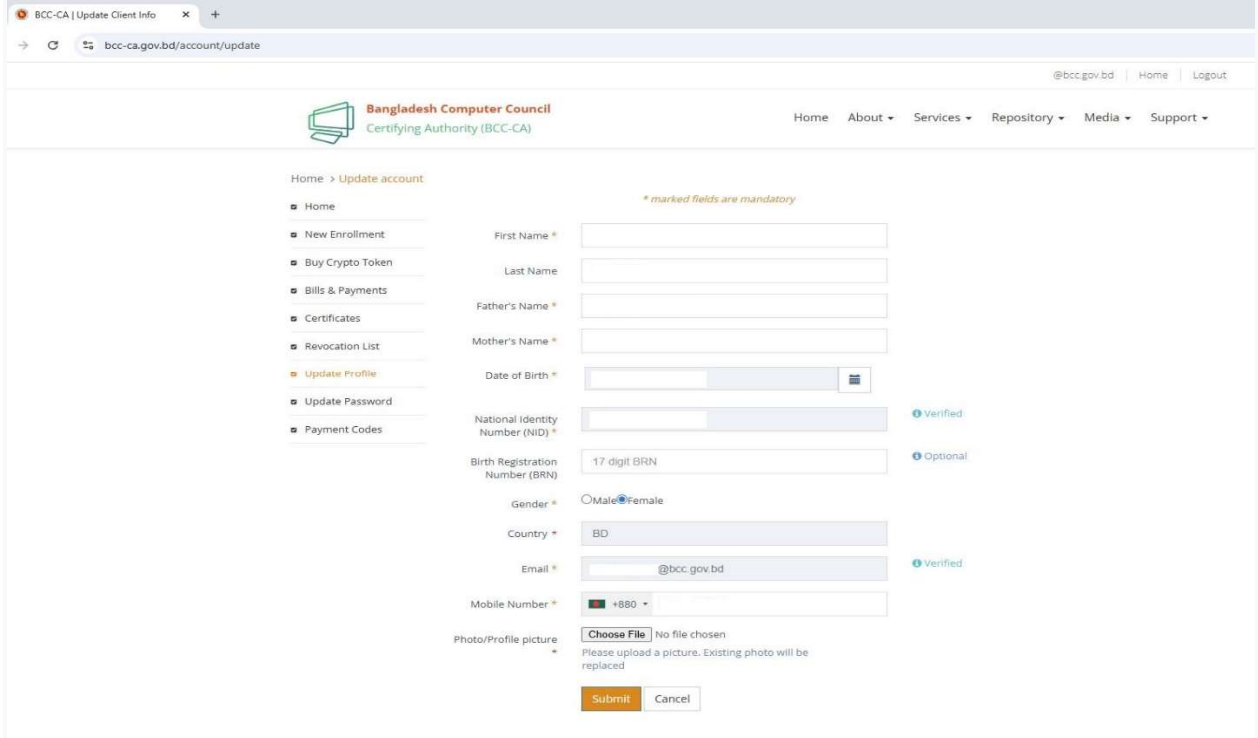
BCC-CA | Update Client Info × +

bcc-ca.gov.bd/account/update

@bcc.gov.bd | Home | Logout

Bangladesh Computer Council
Certifying Authority (BCC-CA)

Home About ▾ Services ▾ Repository ▾ Media ▾ Support ▾

Home > Update account

Home
New Enrollment
Buy Crypto Token
Bills & Payments
Certificates
Revocation List
Update Profile
Update Password
Payment Codes

* marked fields are mandatory

First Name *

Last Name

Father's Name *

Mother's Name *

Date of Birth *

National Identity Number (NID) * Verified

Birth Registration Number (BRN) 17 digit BRN Optional

Gender * Male Female

Country * BD

Email * @bcc.gov.bd Verified

Mobile Number * +880

Photo/Profile picture * Choose File No file chosen
Please upload a picture. Existing photo will be replaced

Submit Cancel